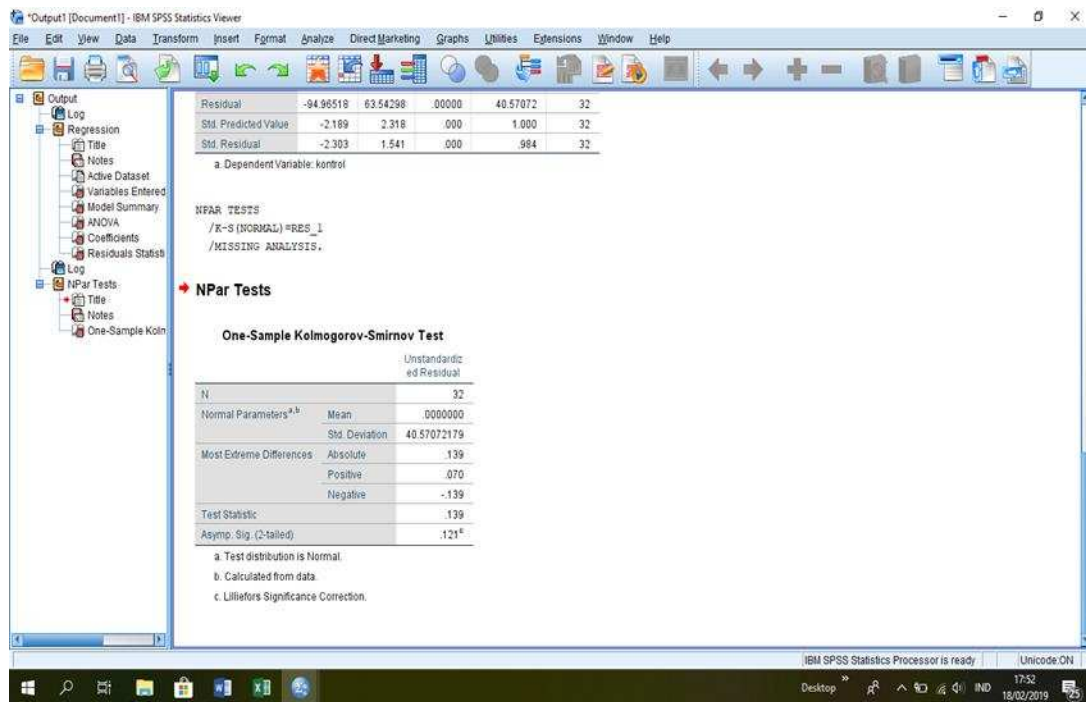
*Output1 [Document1] - IBM SPSS Statistics Viewer

File Edit View Data Transform Insert Format Analyze Direct Marketing Graphs Utilities Extensions Window Help

Output
Log
Regression
Title
Notes
Active Dataset
Variables Entered
Model Summary
ANOVA
Coefficients
Residuals Statisti
Log
NPar Tests
Title
Notes
One-Sample Koln

| Residual | -94.96518 | 63.54298 | .00000 | 40.57072 | 32 |
|---|---|---|---|---|---|
| Std. Predicted Value | -2.189 | 2.318 | .000 | 1.000 | 32 |
| Std. Residual | -2.303 | 1.541 | .000 | .984 | 32 |

a. Dependent Variable: kontrol

NPAR TESTS
/K-S(NORMAL)=RES_1
/MISSING ANALYSIS.

NPar Tests

One-Sample Kolmogorov-Smirnov Test

| | | Unstandardized Residual |
|---|---|---|
| N | | 32 |
| Normal Parameters$^{a,b}$ | Mean | .0000000 |
| | Std. Deviation | 40.57072179 |
| Most Extreme Differences | Absolute | .139 |
| | Positive | .070 |
| | Negative | -.139 |
| Test Statistic | | .139 |
| Asymp. Sig. (2-tailed) | | .121$^c$ |

a. Test distribution is Normal.
b. Calculated from data.
c. Lilliefors Significance Correction.

IBM SPSS Statistics Processor is ready | Unicode:ON

Desktop IND 17:52 18/02/2019 25